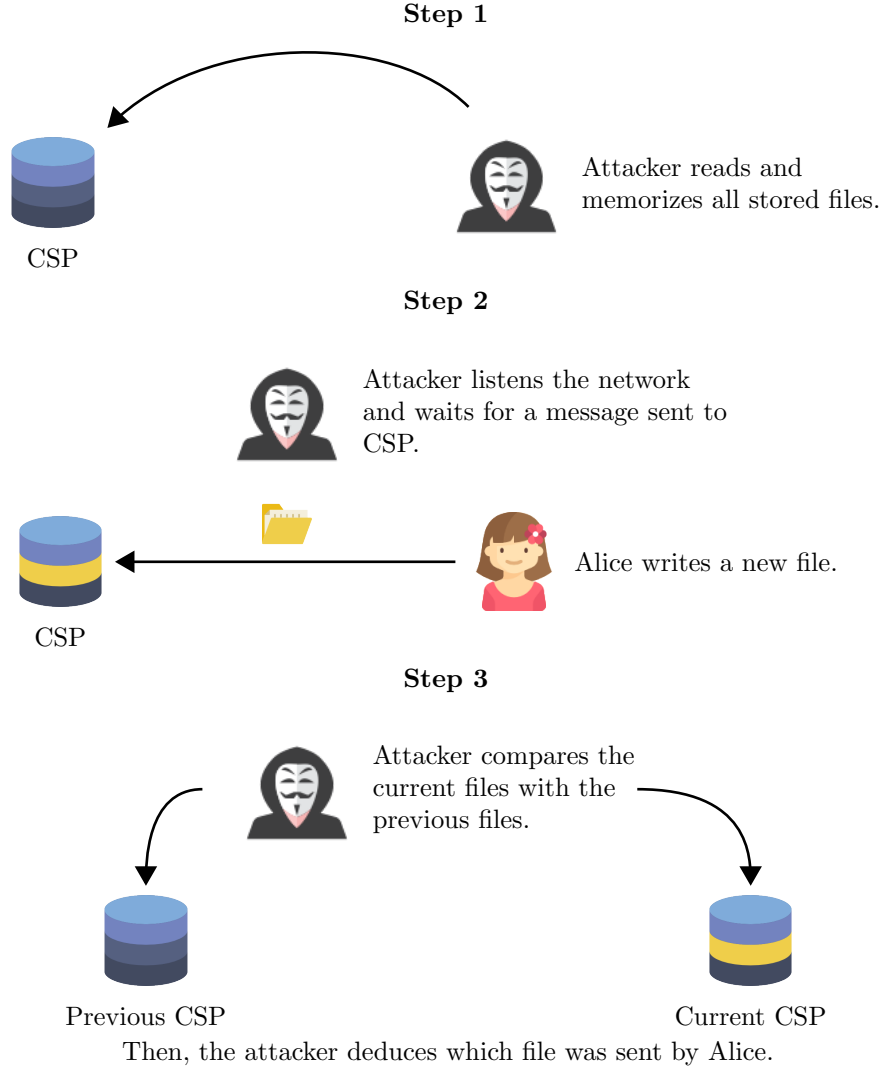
**Step 1**

CSP

Attacker reads and memorizes all stored files.

**Step 2**

Attacker listens the network and waits for a message sent to CSP.

CSP

Alice writes a new file.

**Step 3**

Attacker compares the current files with the previous files.

Previous CSP

Current CSP

Then, the attacker deduces which file was sent by Alice.